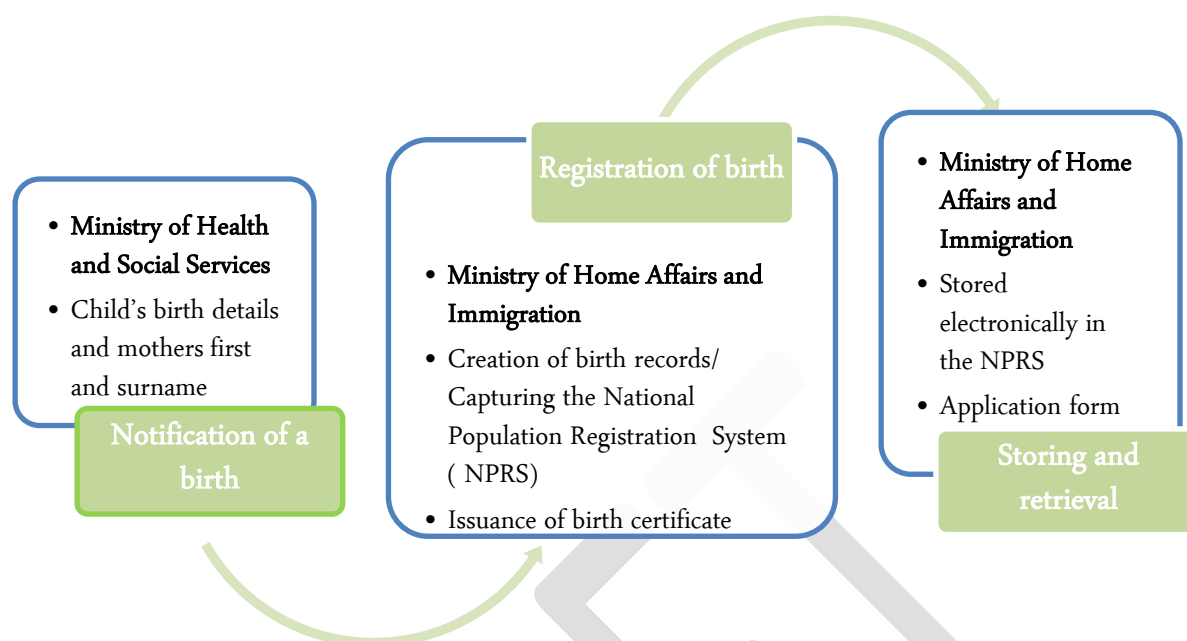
• Ministry of Health and Social Services
• Child’s birth details and mothers first and surname

Notification of a birth

Registration of birth

• Ministry of Home Affairs and Immigration
• Creation of birth records/ Capturing the National Population Registration System ( NPRS)
• Issuance of birth certificate

• Ministry of Home Affairs and Immigration
• Stored electronically in the NPRS
• Application form

Storing and retrieval